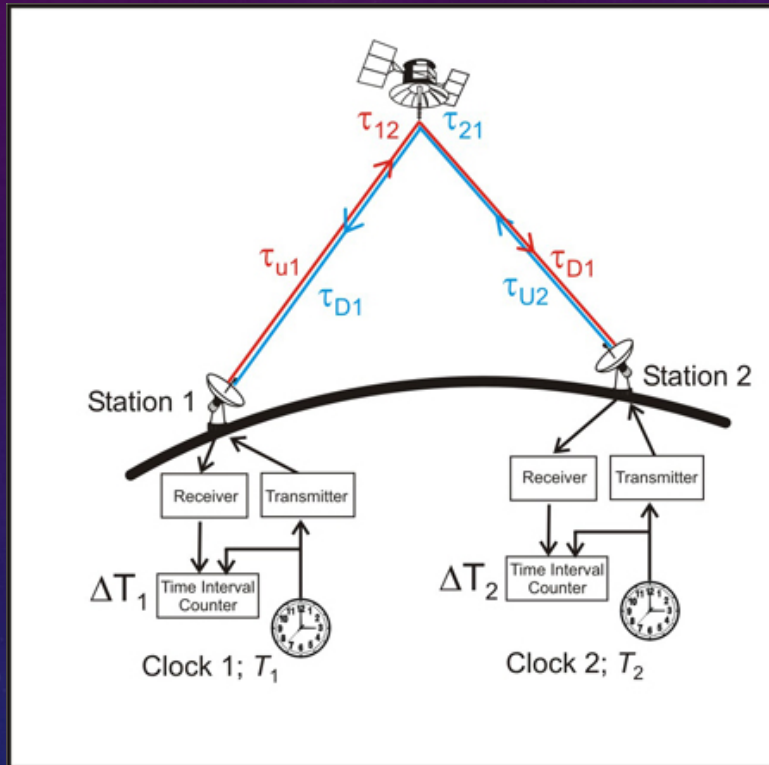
$\tau_{12}$ $\tau_{21}$

$\tau_{u1}$ $\tau_{D1}$

$\tau_{U2}$ $\tau_{D1}$

Station 1

Station 2

Receiver

Transmitter

$\Delta T_1$ Time Interval Counter

Clock 1; $T_1$

Receiver

Transmitter

$\Delta T_2$ Time Interval Counter

Clock 2; $T_2$